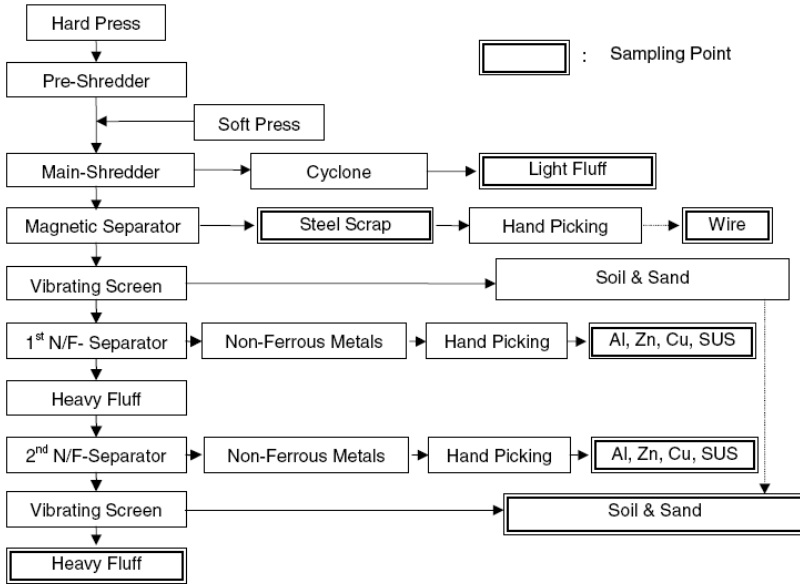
Hard Press

: Sampling Point

Pre-Shredder

Soft Press

Main-Shredder

Cyclone

Light Fluff

Magnetic Separator

Steel Scrap

Hand Picking

Wire

Vibrating Screen

Soil & Sand

1$^{st}$ N/F- Separator

Non-Ferrous Metals

Hand Picking

Al, Zn, Cu, SUS

Heavy Fluff

2$^{nd}$ N/F-Separator

Non-Ferrous Metals

Hand Picking

Al, Zn, Cu, SUS

Vibrating Screen

Soil & Sand

Heavy Fluff